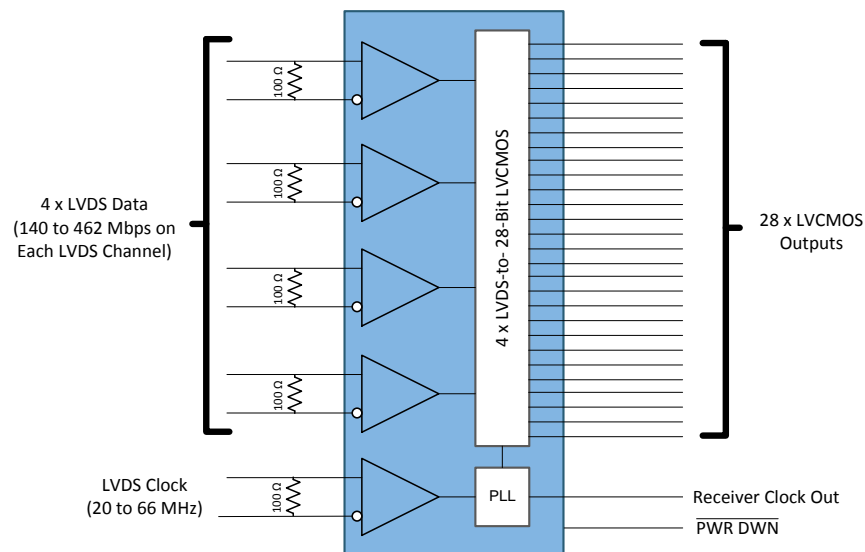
4 x LVDS Data
(140 to 462 Mbps on
Each LVDS Channel)

100 Ω

100 Ω

100 Ω

100 Ω

4 x LVDS-to- 28-Bit LVCMOS

28 x LVCMOS
Outputs

LVDS Clock
(20 to 66 MHz)

100 Ω

PLL

Receiver Clock Out

$\overline{\text{PWR DWN}}$